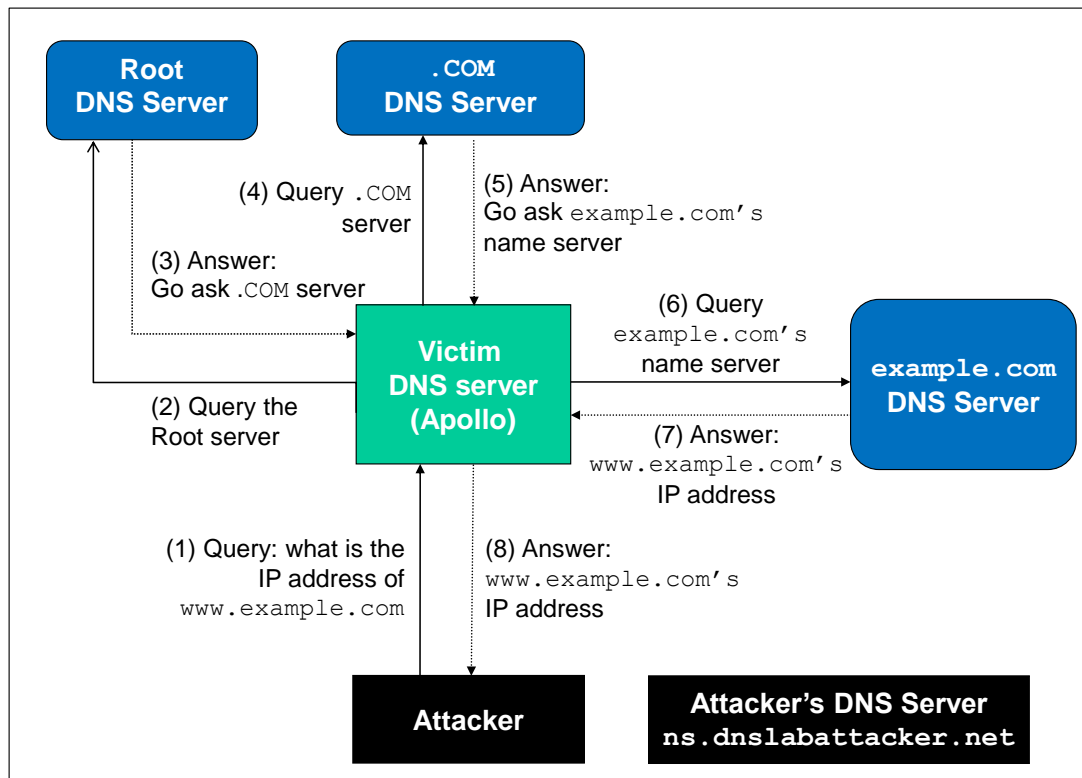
Root DNS Server

.COM DNS Server

(4) Query .COM server

(5) Answer: Go ask example.com’s name server

(3) Answer: Go ask .COM server

(6) Query example.com’s name server

Victim DNS server (Apollo)

example.com DNS Server

(2) Query the Root server

(7) Answer: www.example.com’s IP address

(1) Query: what is the IP address of www.example.com

(8) Answer: www.example.com’s IP address

Attacker

Attacker’s DNS Server ns.dnslabattacker.net